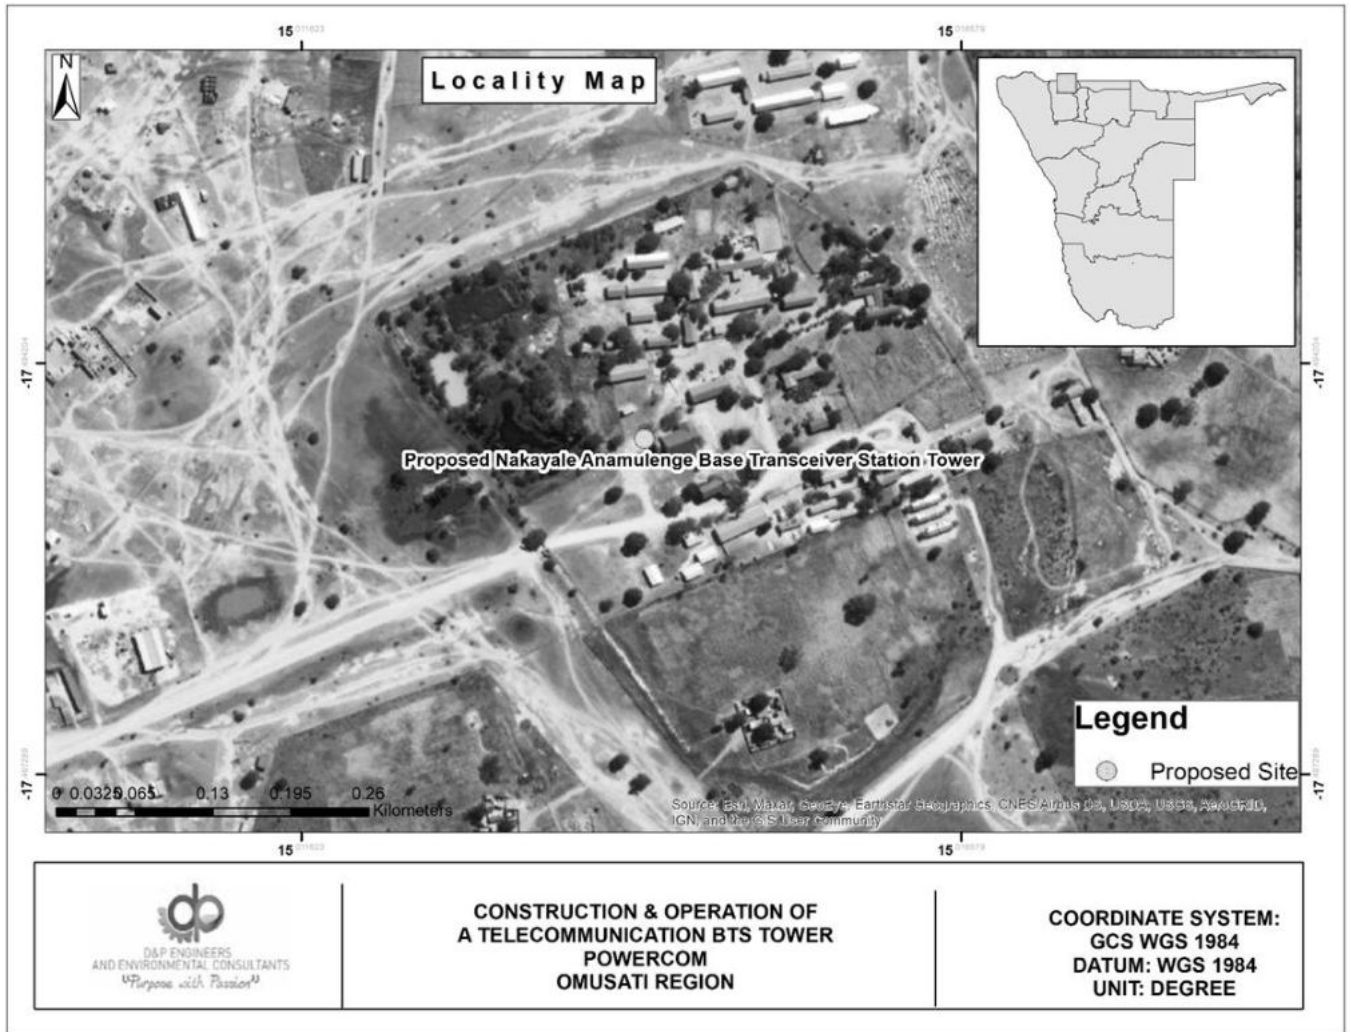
15 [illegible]

15 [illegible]

N

Locality Map

-17 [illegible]

-17 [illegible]

Proposed Nakayale Anamulenge Base Transceiver Station Tower

Legend

Proposed Site

-17 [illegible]

-17 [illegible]

0 0.0325 0.065 0.13 0.195 0.26 Kilometers

Source: Esri, Maxar, GeoEye, Earthstar Geographics, CNES/Airbus DS, USDA, USGS, AeroGRID, IGN, and the GIS User Community

15 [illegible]

15 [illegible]

dp
D&P ENGINEERS AND ENVIRONMENTAL CONSULTANTS
"Purpose with Passion"

CONSTRUCTION & OPERATION OF A TELECOMMUNICATION BTS TOWER
POWERCOM
OMUSATI REGION

COORDINATE SYSTEM: GCS WGS 1984
DATUM: WGS 1984
UNIT: DEGREE